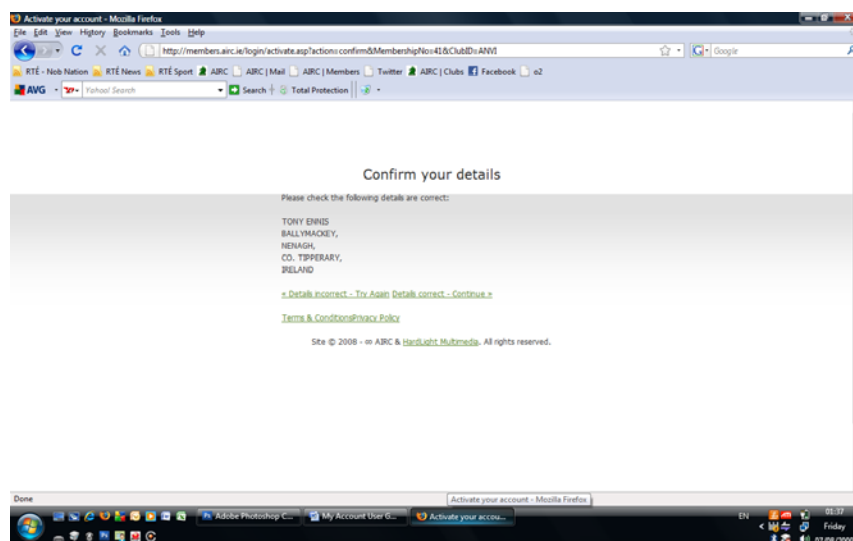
Activate your account - Mozilla Firefox

File Edit View History Bookmarks Tools Help

http://members.airc.ie/login/activate.asp?action=confirm&MembershipNo=41&ClubID=ANVI

Google

RTÉ - Nob Nation RTÉ News RTÉ Sport AIRC AIRC | Mail AIRC | Members Twitter AIRC | Clubs Facebook o2

AVG Yahoo! Search Search Total Protection

Confirm your details

Please check the following details are correct:

TONY ENNIS
BALLYMACKEY,
NENAGH,
CO. TIPPERARY,
IRELAND

« Details incorrect - Try Again Details correct - Continue »

Terms & ConditionsPrivacy Policy

Site © 2008 - ∞ AIRC & HardLight Multimedia. All rights reserved.

Done

Activate your account - Mozilla Firefox

Adobe Photoshop C... My Account User G... Activate your accou...

EN 01:37 Friday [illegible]